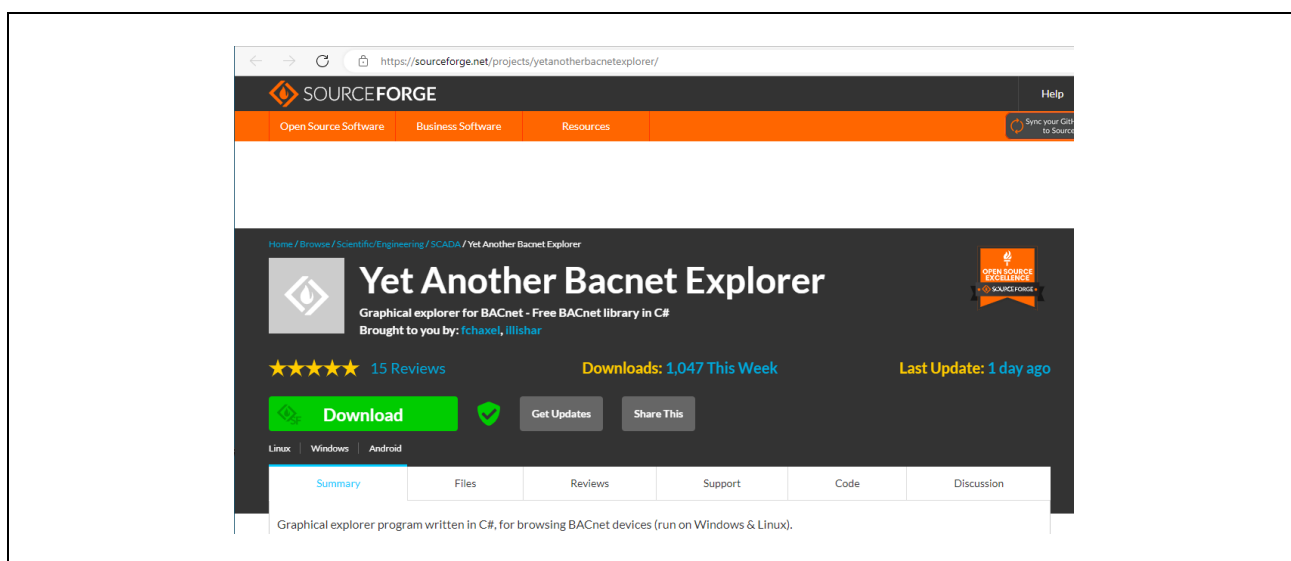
https://sourceforge.net/projects/yetanotherbacnetexplorer/

SOURCEFORGE

Help

Open Source Software | Business Software | Resources

Sync your GitH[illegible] to Source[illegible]

Home / Browse / Scientific/Engineering / SCADA / Yet Another Bacnet Explorer

Yet Another Bacnet Explorer

Graphical explorer for BACnet - Free BACnet library in C#

Brought to you by: fchaxel, illishar

OPEN SOURCE EXCELLENCE SOURCEFORGE

★★★★★ 15 Reviews

Downloads: 1,047 This Week

Last Update: 1 day ago

Download

Get Updates

Share This

Linux | Windows | Android

| Summary | Files | Reviews | Support | Code | Discussion |
|---|---|---|---|---|---|

Graphical explorer program written in C#, for browsing BACnet devices (run on Windows & Linux).